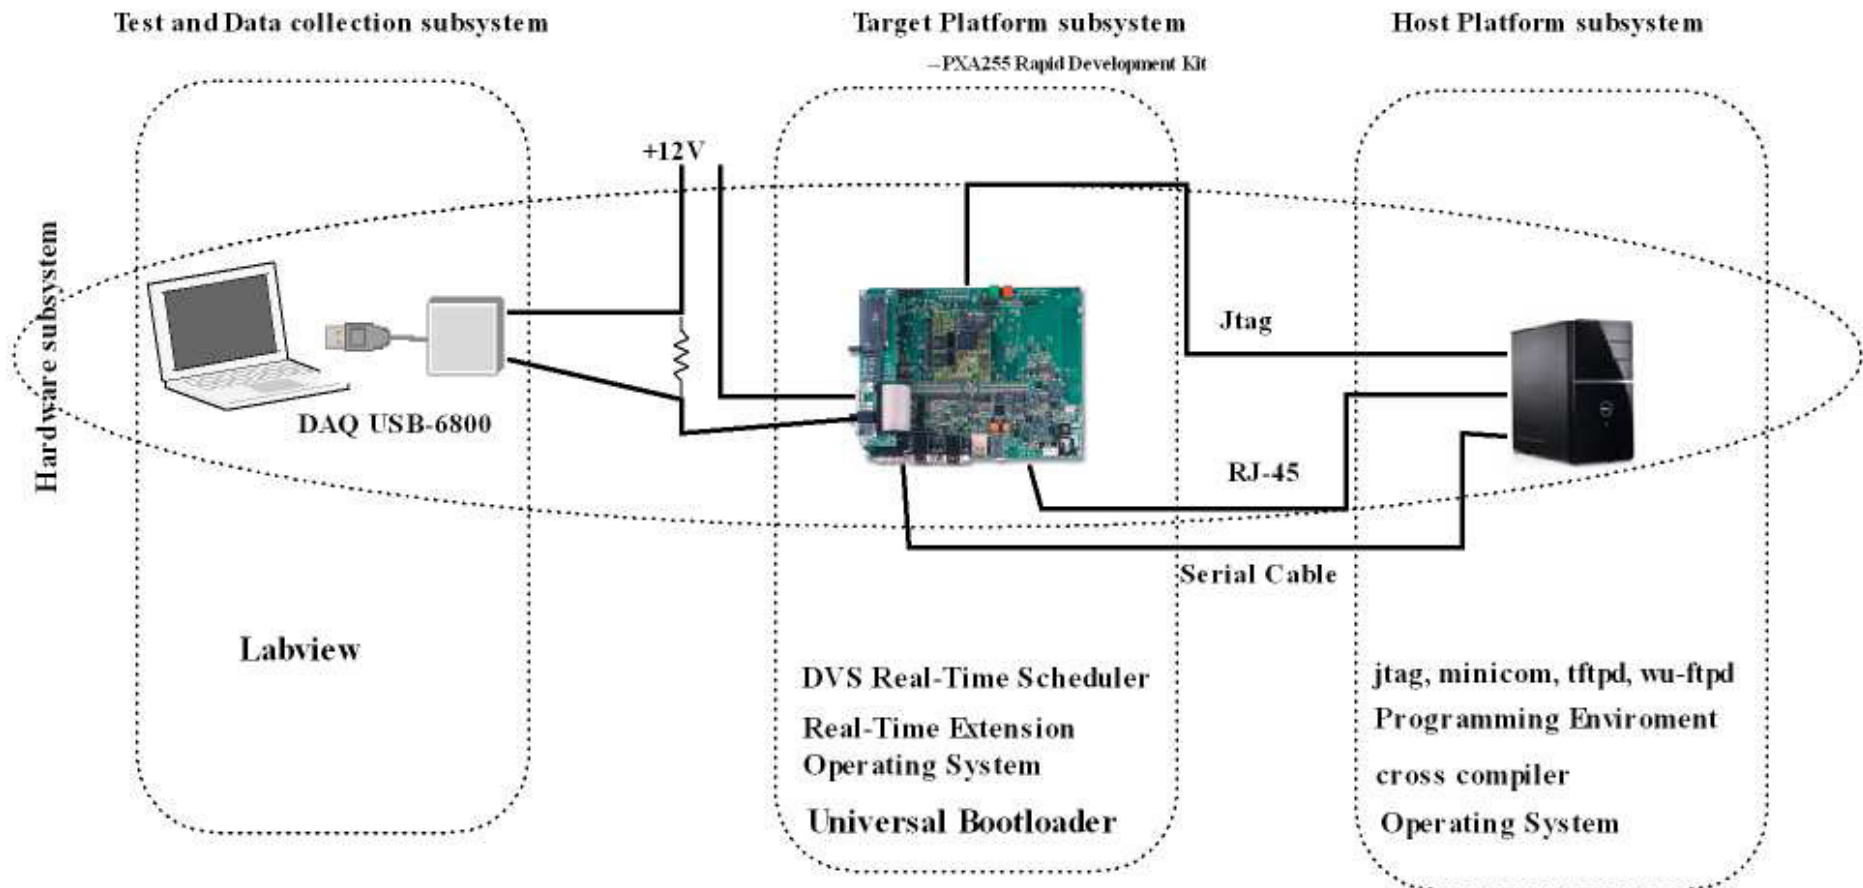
Test and Data collection subsystem

Target Platform subsystem

– PXA255 Rapid Development Kit

Host Platform subsystem

Hardware subsystem

+12V

Jtag

DAQ USB-6800

RJ-45

Serial Cable

Labview

DVS Real-Time Scheduler

Real-Time Extension

Operating System

Universal Bootloader

jtag, minicom, tftpd, wu-ftpd

Programming Enviroment

cross compiler

Operating System